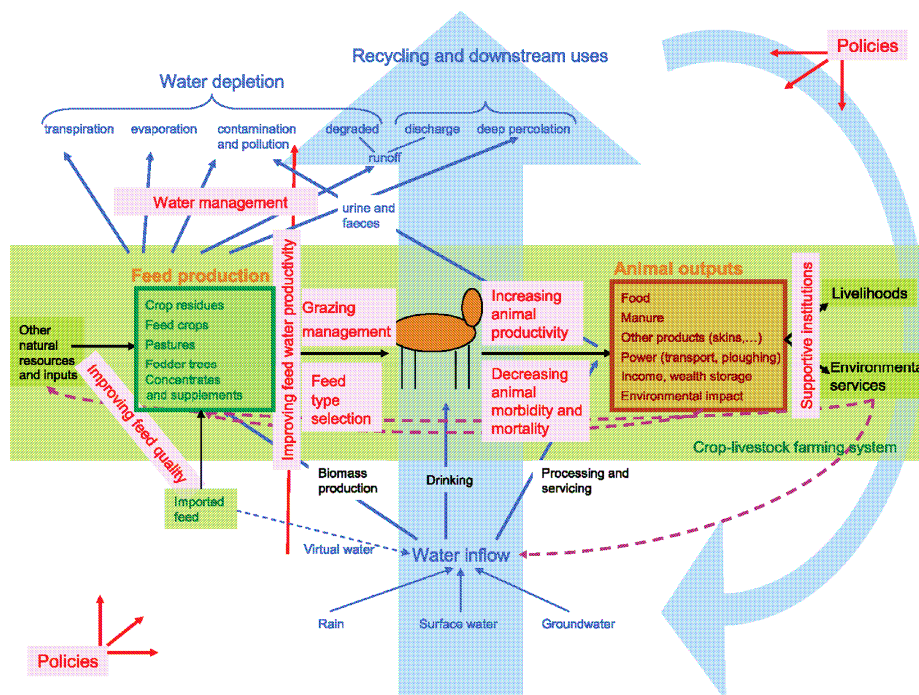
Policies

Recycling and downstream uses

Water depletion

transpiration

evaporation

contamination and pollution

degraded

runoff

discharge

deep percolation

Water management

urine and faeces

Improving feed water productivity

Feed production

Crop residues
Feed crops
Pastures
Fodder trees
Concentrates and supplements

Other natural resources and inputs

Improving feed quality

Grazing management

Feed type selection

Increasing animal productivity

Decreasing animal morbidity and mortality

Animal outputs

Food
Manure
Other products (skins,…)
Power (transport, ploughing)
Income, wealth storage
Environmental impact

Supportive institutions

Livelihoods

Environmental services

Crop-livestock farming system

Imported feed

Biomass production

Drinking

Processing and servicing

Virtual water

Water inflow

Rain

Surface water

Groundwater

Policies